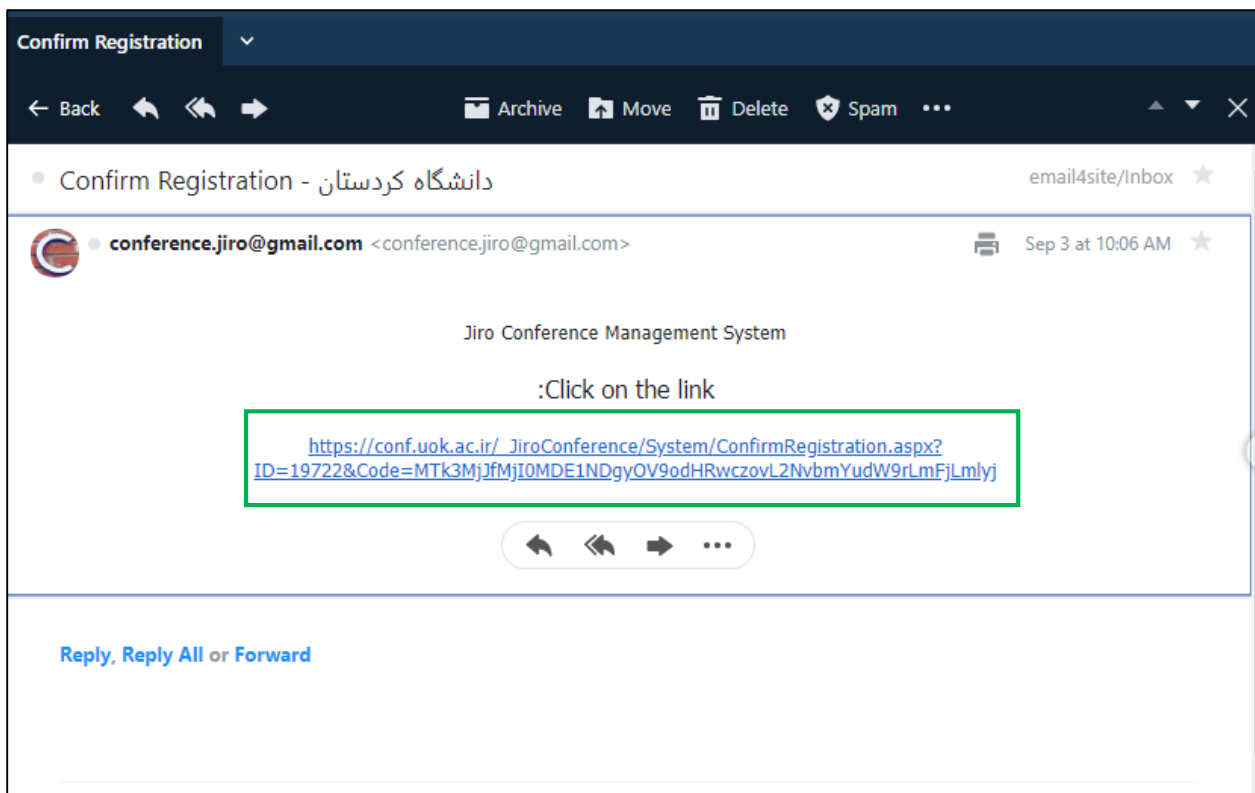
Confirm Registration

Back Archive Move Delete Spam •••

Confirm Registration - دانشگاه کردستان

email4site/Inbox

conference.jiro@gmail.com <conference.jiro@gmail.com>

Sep 3 at 10:06 AM

Jiro Conference Management System

:Click on the link

https://conf.uok.ac.ir/_JiroConference/System/ConfirmRegistration.aspx?ID=19722&Code=MTk3MjJfMjI0MDE1NDgyOV9odHRwczovL2NvbmYudW9rLmFjLmlyj

•••

Reply, Reply All or Forward